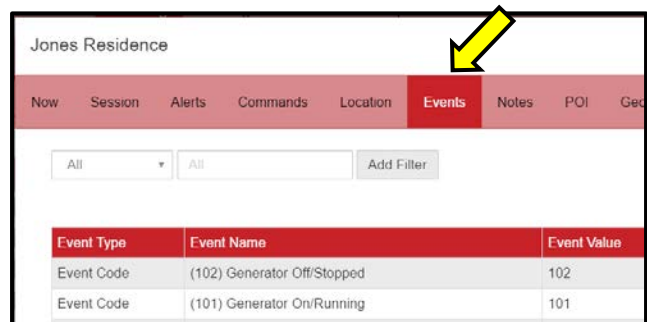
Jones Residence

Now Session Alerts Commands Location Events Notes POI Ge

All ▾ All Add Filter

| Event Type | Event Name | Event Value |
|---|---|---|
| Event Code | (102) Generator Off/Stopped | 102 |
| Event Code | (101) Generator On/Running | 101 |